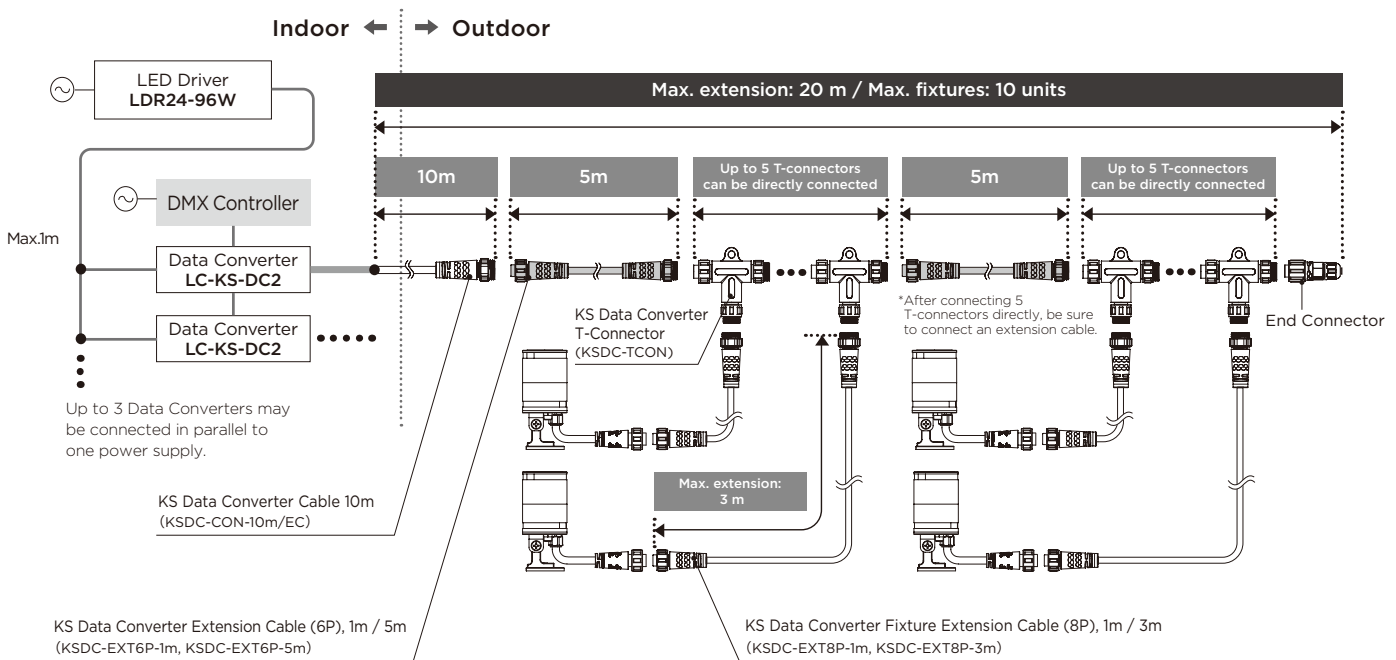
Indoor ⬅ ➡ Outdoor

LED Driver
LDR24-96W

Max. extension: 20 m / Max. fixtures: 10 units

DMX Controller

10m

5m

Up to 5 T-connectors can be directly connected

5m

Up to 5 T-connectors can be directly connected

Max.1m

Data Converter
LC-KS-DC2

Data Converter
LC-KS-DC2

KS Data Converter T-Connector (KSDC-TCON)

*After connecting 5 T-connectors directly, be sure to connect an extension cable.

End Connector

Up to 3 Data Converters may be connected in parallel to one power supply.

Max. extension: 3 m

KS Data Converter Cable 10m (KSDC-CON-10m/EC)

KS Data Converter Extension Cable (6P), 1m / 5m (KSDC-EXT6P-1m, KSDC-EXT6P-5m)

KS Data Converter Fixture Extension Cable (8P), 1m / 3m (KSDC-EXT8P-1m, KSDC-EXT8P-3m)